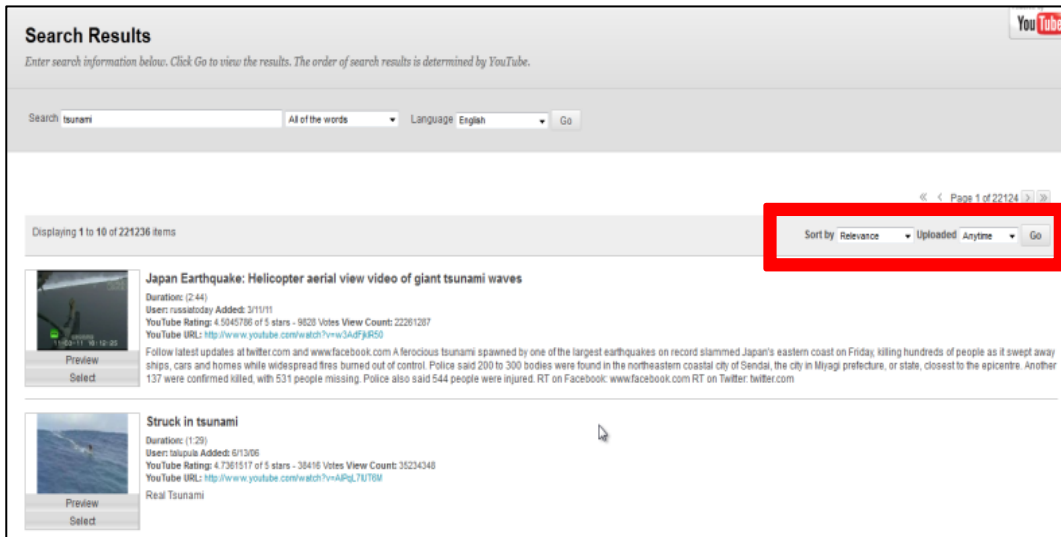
YouTube

Search Results

Enter search information below. Click Go to view the results. The order of search results is determined by YouTube.

Search tsunami All of the words Language English Go

Page 1 of 22124

Displaying 1 to 10 of 221236 items

Sort by Relevance Uploaded Anytime Go

Japan Earthquake: Helicopter aerial view video of giant tsunami waves

Duration: (2:44)
User: russiatoday Added: 3/11/11
YouTube Rating: 4.5045786 of 5 stars - 9828 Votes View Count: 22261287
YouTube URL: http://www.youtube.com/watch?v=w3AdFjkR50

Follow latest updates at twitter.com and www.facebook.com A ferocious tsunami spawned by one of the largest earthquakes on record slammed Japan's eastern coast on Friday, killing hundreds of people as it swept away ships, cars and homes while widespread fires burned out of control. Police said 200 to 300 bodies were found in the northeastern coastal city of Sendai, the city in Miyagi prefecture, or state, closest to the epicentre. Another 137 were confirmed killed, with 531 people missing. Police also said 544 people were injured. RT on Facebook: www.facebook.com RT on Twitter: twitter.com

Preview
Select

Struck in tsunami

Duration: (1:29)
User: talupula Added: 6/13/06
YouTube Rating: 4.7361517 of 5 stars - 38416 Votes View Count: 35234348
YouTube URL: http://www.youtube.com/watch?v=AlPqL7lUT6M

Real Tsunami

Preview
Select